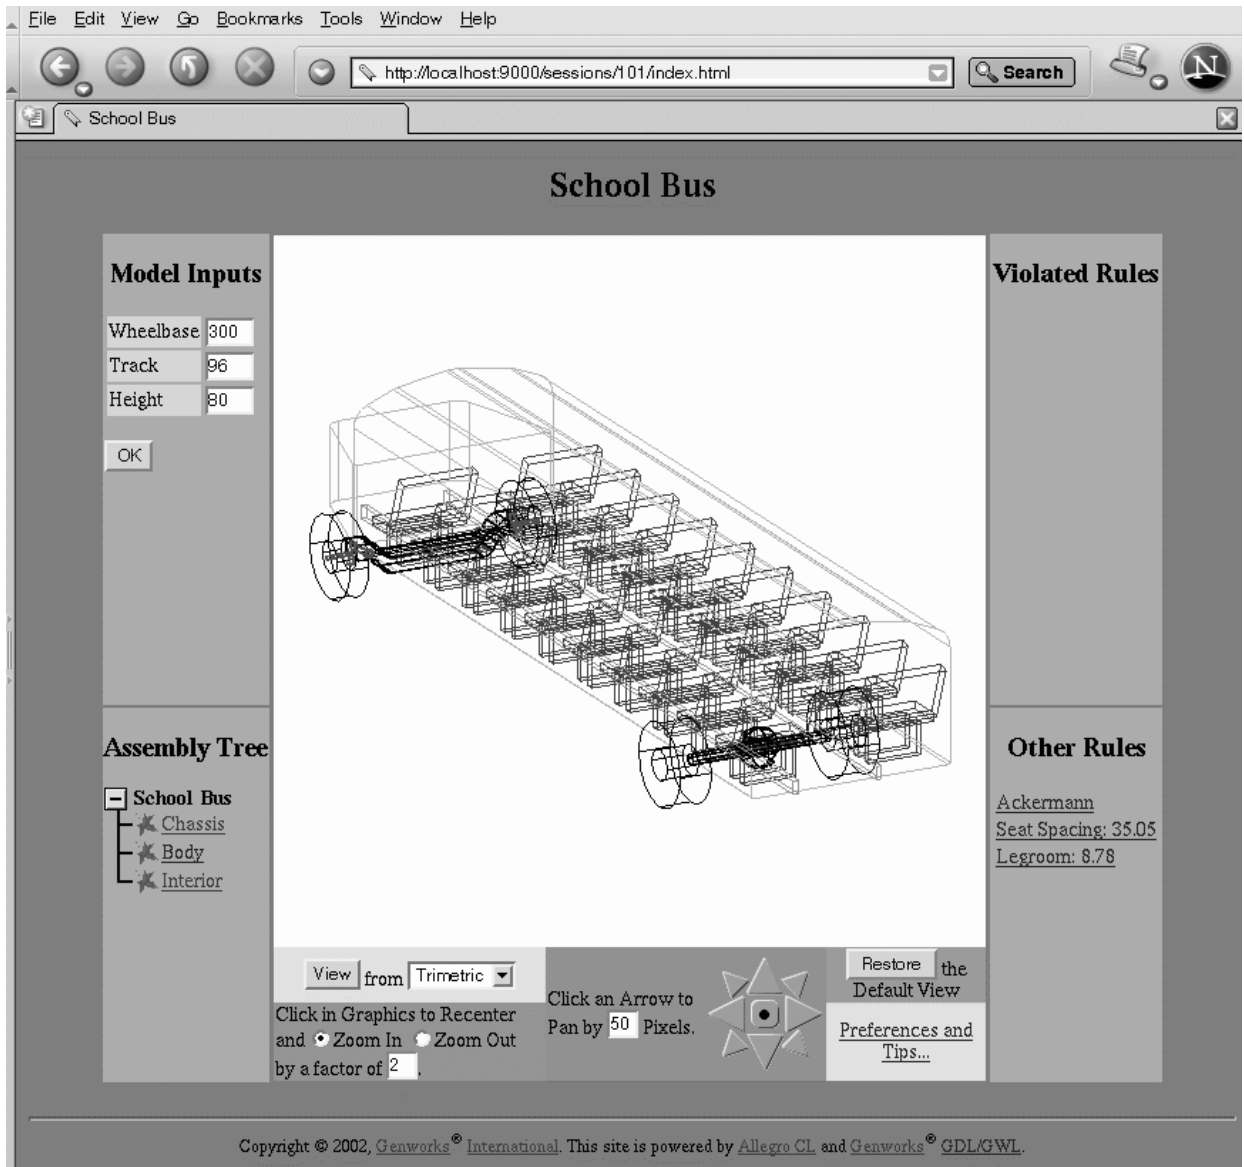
File Edit View Go Bookmarks Tools Window Help

http://localhost:9000/sessions/101/index.html

Search

School Bus

School Bus

Model Inputs

| Wheelbase | 300 |
|---|---|
| Track | 96 |
| Height | 80 |

OK

Violated Rules

Assembly Tree

School Bus
Chassis
Body
Interior

Other Rules

Ackermann
Seat Spacing: 35.05
Legroom: 8.78

View from Trimetric

Click in Graphics to Recenter and Zoom In Zoom Out by a factor of 2.

Click an Arrow to Pan by 50 Pixels.

Restore the Default View

Preferences and Tips...

Copyright © 2002, Genworks® International. This site is powered by Allegro CL and Genworks® GDL/GWL.